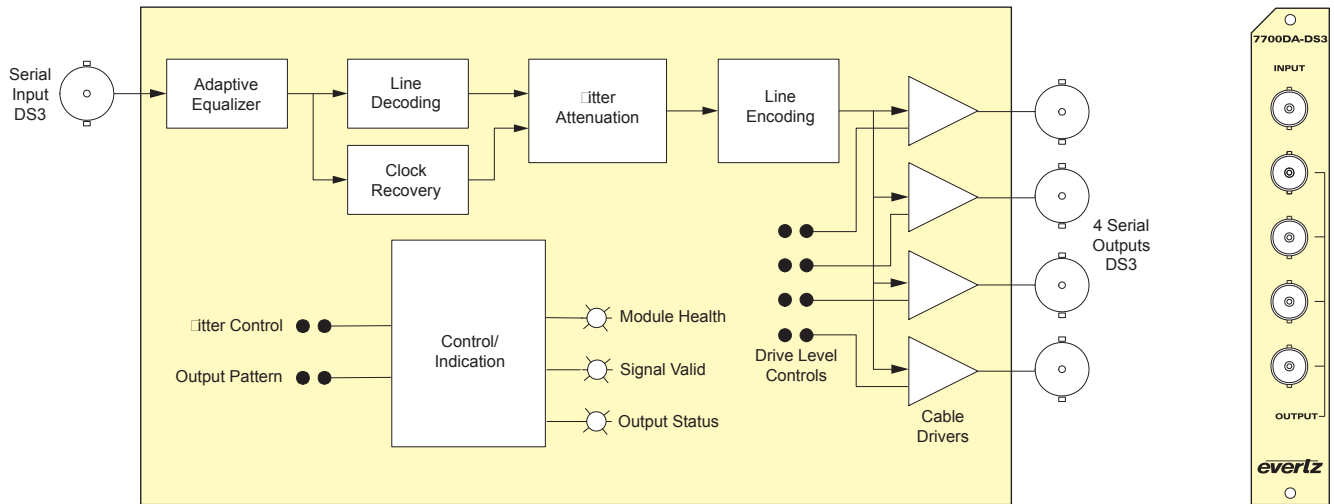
Serial Input DS3

Adaptive Equalizer

Line Decoding

Clock Recovery

itter Attenuation

Line Encoding

4 Serial Outputs DS3

Drive Level Controls

Cable Drivers

Control/ Indication

itter Control

Output Pattern

Module Health

Signal Valid

Output Status

7700DA-DS3

INPUT

OUTPUT

evertz